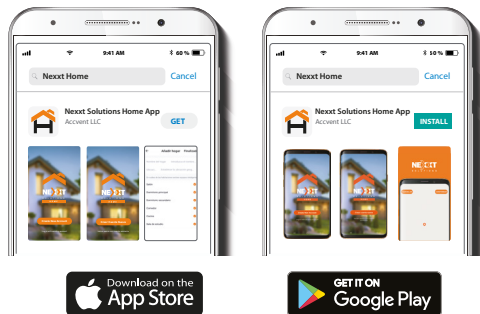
9:41 AM

60 %

Nexxt Home

Cancel

Nexxt Solutions Home App

Accvent LLC

GET

NEXXT

Añadir hogar

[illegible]

9:41 AM

10 %

Nexxt Home

Cancel

Nexxt Solutions Home App

Accvent LLC

INSTALL

NEXXT

NEXXT

Download on the

App Store

GET IT ON

Google Play